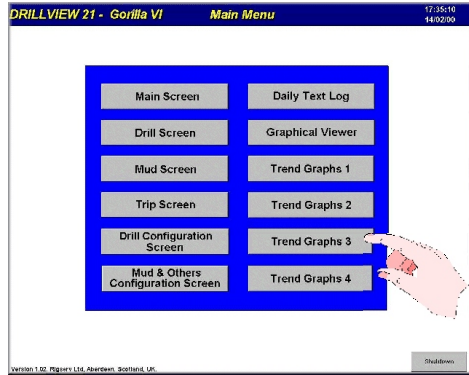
DRILLVIEW 21 - Gorilla VI
Main Menu
17:35:10
14/02/00

Main Screen
Daily Text Log
Drill Screen
Graphical Viewer
Mud Screen
Trend Graphs 1
Trip Screen
Trend Graphs 2
Drill Configuration Screen
Trend Graphs 3
Mud & Others Configuration Screen
Trend Graphs 4

Version 1.02, Rigserv Ltd, Aberdeen, Scotland, UK.
Shutdown